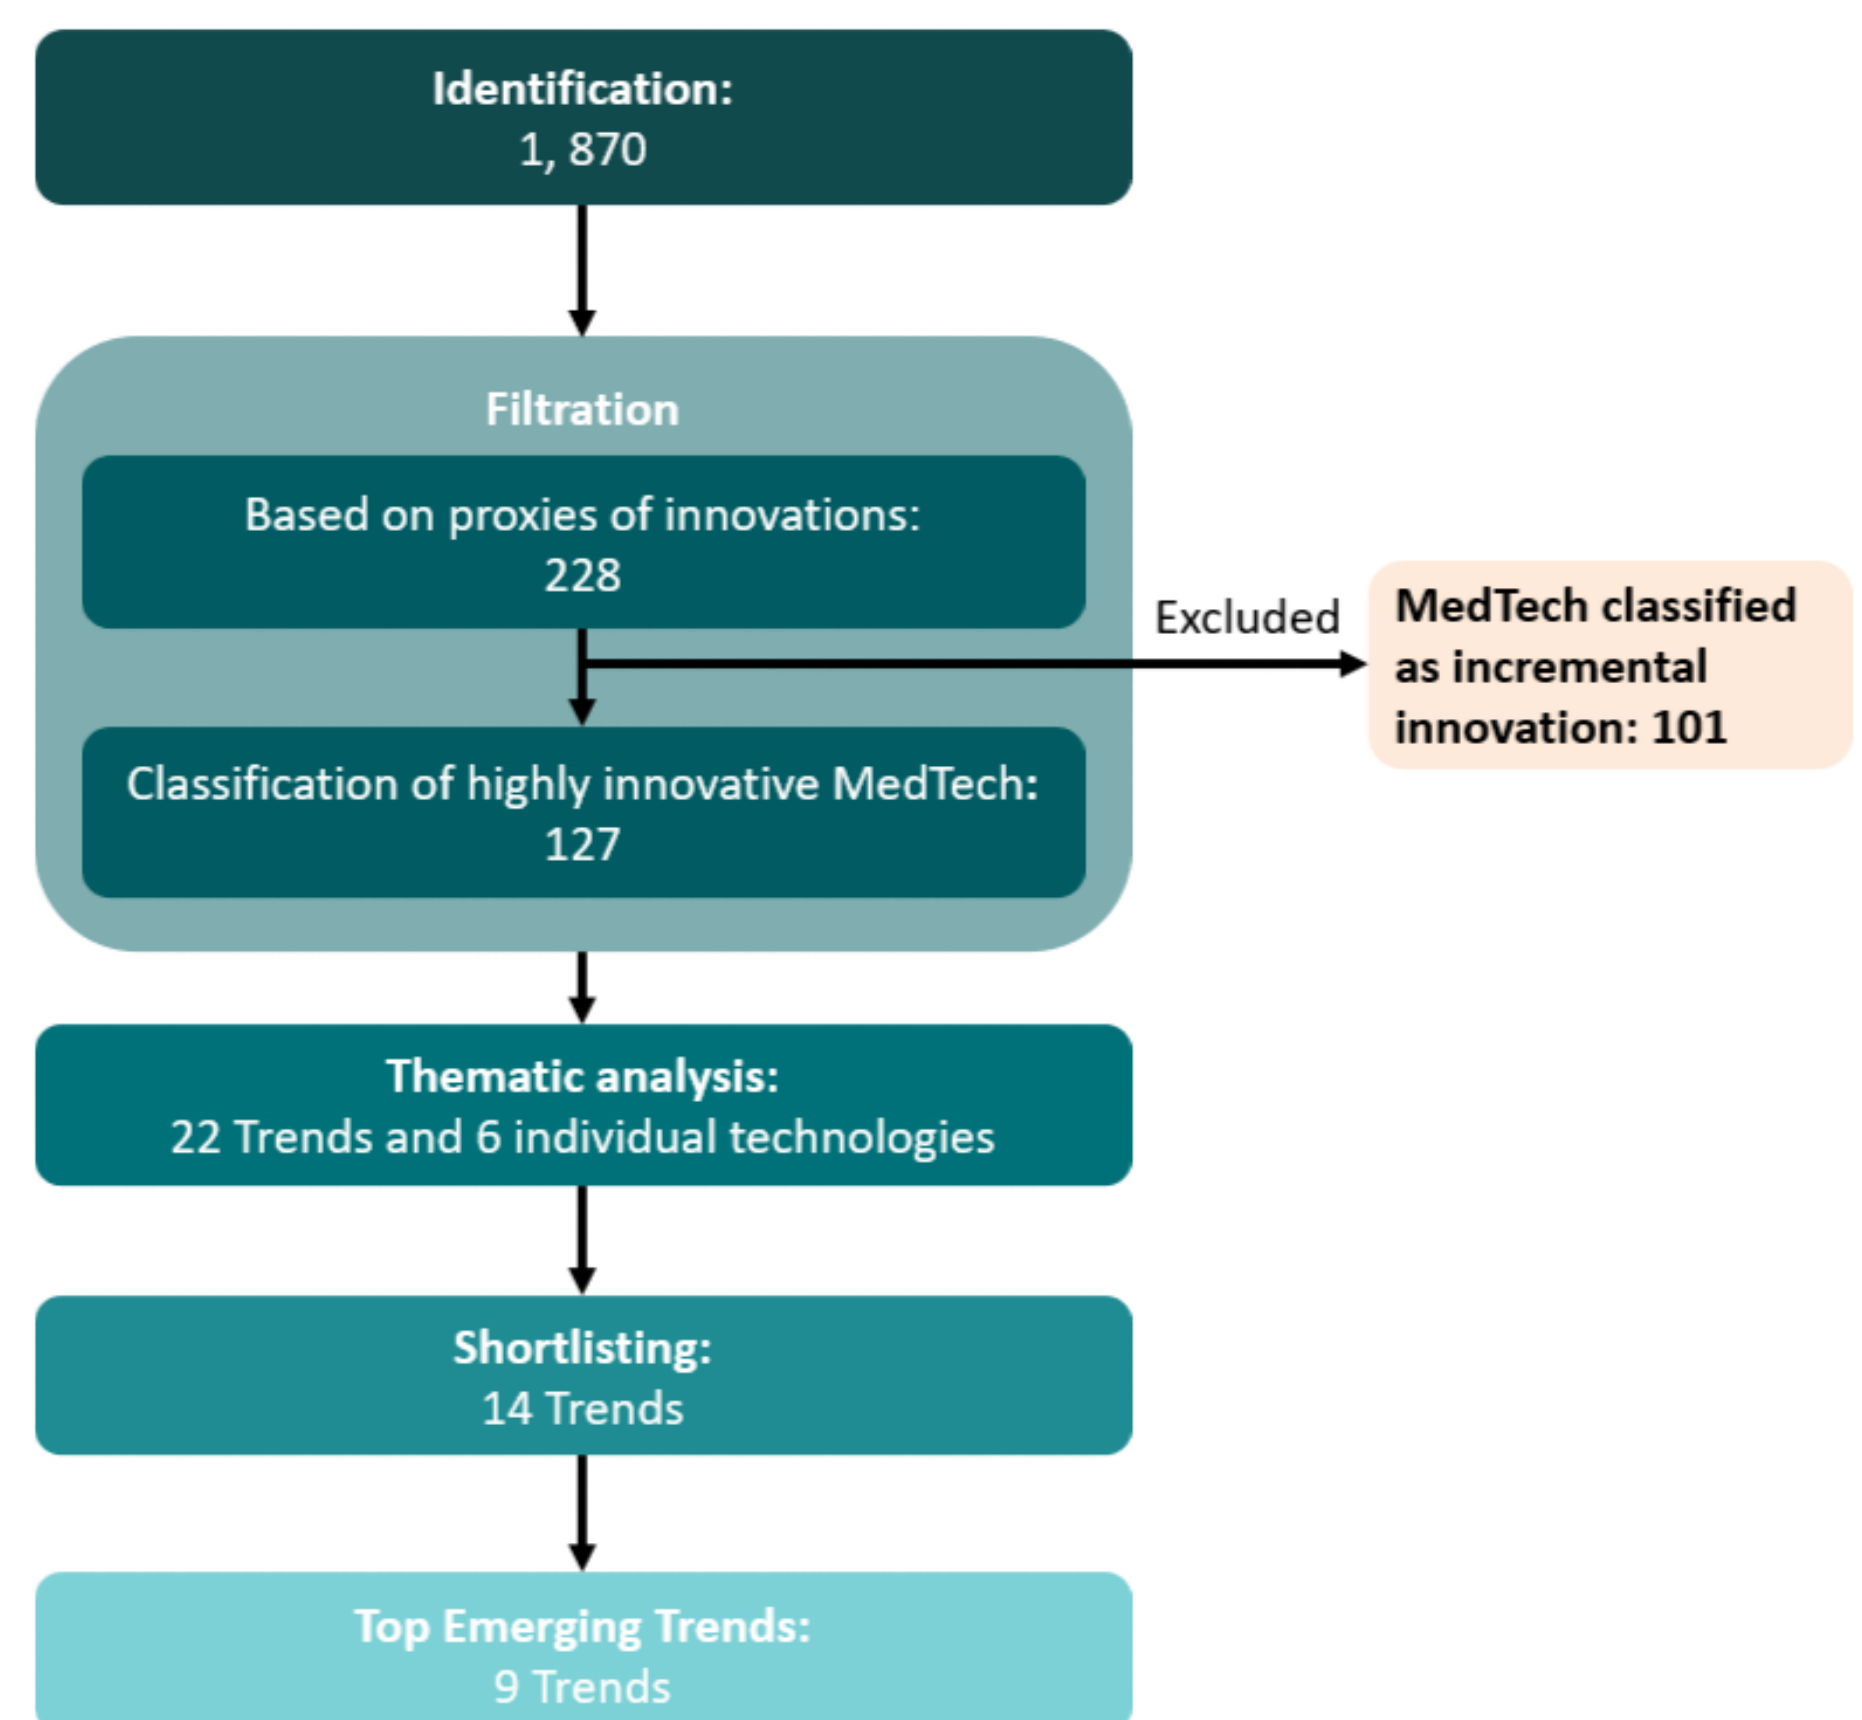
Identification:
1, 870

Filtration

Based on proxies of innovations:
228

Excluded

MedTech classified as incremental innovation: 101

Classification of highly innovative MedTech:
127

Thematic analysis:
22 Trends and 6 individual technologies

Shortlisting:
14 Trends

Top Emerging Trends:
9 Trends